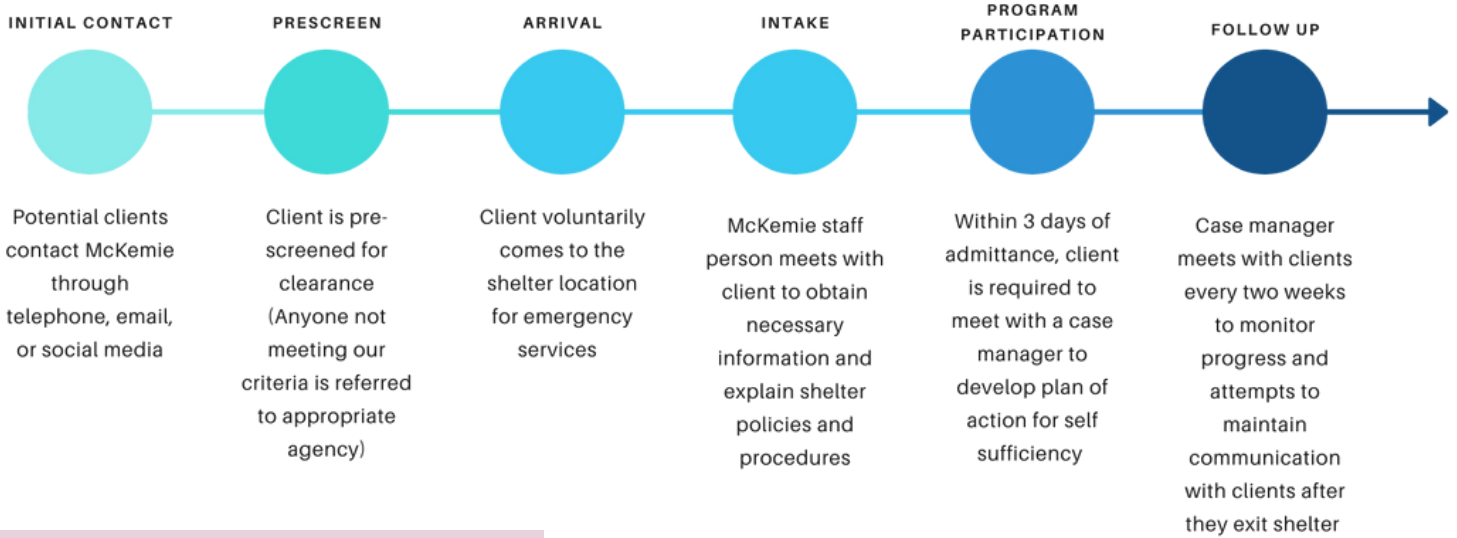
INITIAL CONTACT

Potential clients contact McKemie through telephone, email, or social media

PRESCREEN

Client is pre-screened for clearance (Anyone not meeting our criteria is referred to appropriate agency)

ARRIVAL

Client voluntarily comes to the shelter location for emergency services

INTAKE

McKemie staff person meets with client to obtain necessary information and explain shelter policies and procedures

PROGRAM PARTICIPATION

Within 3 days of admittance, client is required to meet with a case manager to develop plan of action for self sufficiency

FOLLOW UP

Case manager meets with clients every two weeks to monitor progress and attempts to maintain communication with clients after they exit shelter